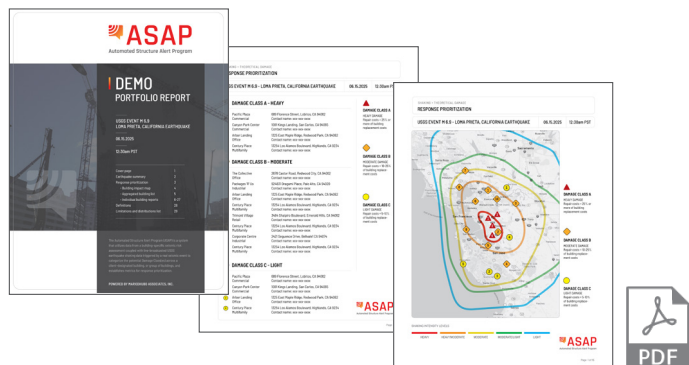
ASAP
Automated Structure Alert Program

DEMO
PORTFOLIO REPORT

USGS EVENT M 6.9 - LOMA PRIETA, CALIFORNIA EARTHQUAKE

08.15.2025

12:30am PST

Cover page
Earthquake summary
Response prioritization
Building impact map
Aggregated building list
Individual building reports
Definitions
Limitations and Intended use list

POWERED BY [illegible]

RESPONSE PRIORITIZATION

USGS EVENT M 6.9 - LOMA PRIETA, CALIFORNIA EARTHQUAKE 08.15.2025 12:30am PST

DAMAGE CLASS A - HEAVY

Pacific Plaza Commercial
Canyon Park Center Commercial
Alter Landing Office
Century Place Multifamily

DAMAGE CLASS B - MODERATE

The Collective Office
Parkways 101 Industrial
Alter Landing Office
Century Place Multifamily
Thimble Village Retail
Century Place Multifamily
Corporate Centre Industrial
Century Place Multifamily

DAMAGE CLASS C - LIGHT

Pacific Plaza Commercial
Canyon Park Center Commercial
Alter Landing Office
Century Place Multifamily

DAMAGE CLASS A
HEAVY DAMAGE

DAMAGE CLASS B
MODERATE DAMAGE

DAMAGE CLASS C
LIGHT DAMAGE

ASAP

RESPONSE PRIORITIZATION

USGS EVENT M 6.9 - LOMA PRIETA, CALIFORNIA EARTHQUAKE 08.15.2025 12:30am PST

DAMAGE CLASS A
HEAVY DAMAGE

DAMAGE CLASS B
MODERATE DAMAGE

DAMAGE CLASS C
LIGHT DAMAGE

HEAVY
MODERATE
LIGHT

ASAP

PDF